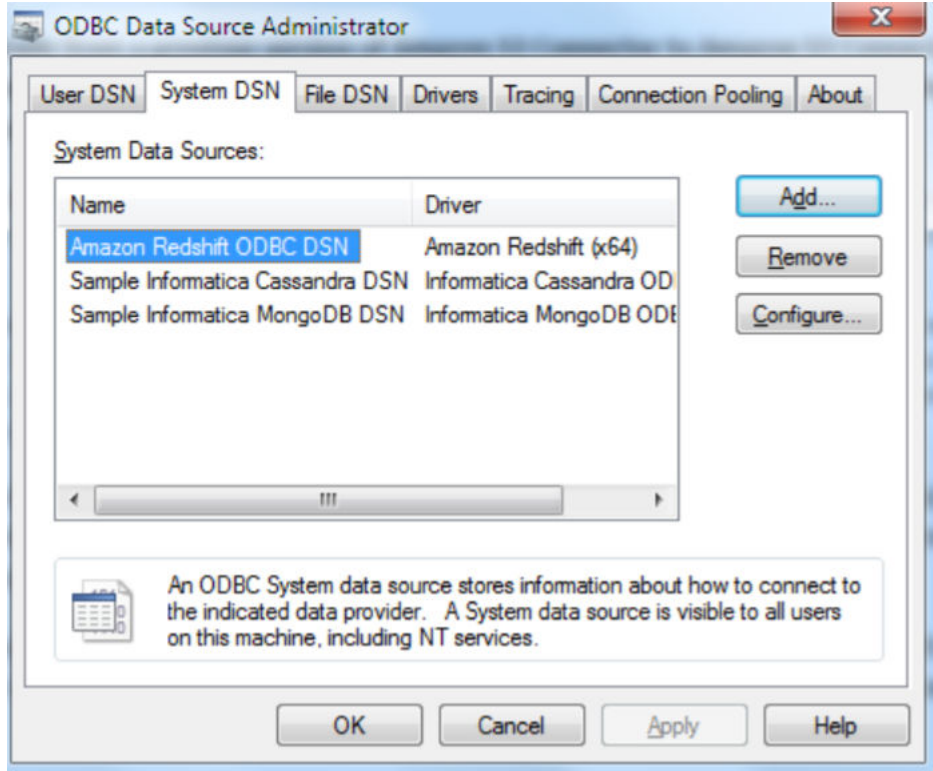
ODBC Data Source Administrator

User DSN | System DSN | File DSN | Drivers | Tracing | Connection Pooling | About

System Data Sources:

| Name | Driver |
|---|---|
| Amazon Redshift ODBC DSN | Amazon Redshift (x64) |
| Sample Informatica Cassandra DSN | Informatica Cassandra OD |
| Sample Informatica MongoDB DSN | Informatica MongoDB ODI |

Add...
Remove
Configure...

An ODBC System data source stores information about how to connect to the indicated data provider. A System data source is visible to all users on this machine, including NT services.

OK | Cancel | Apply | Help